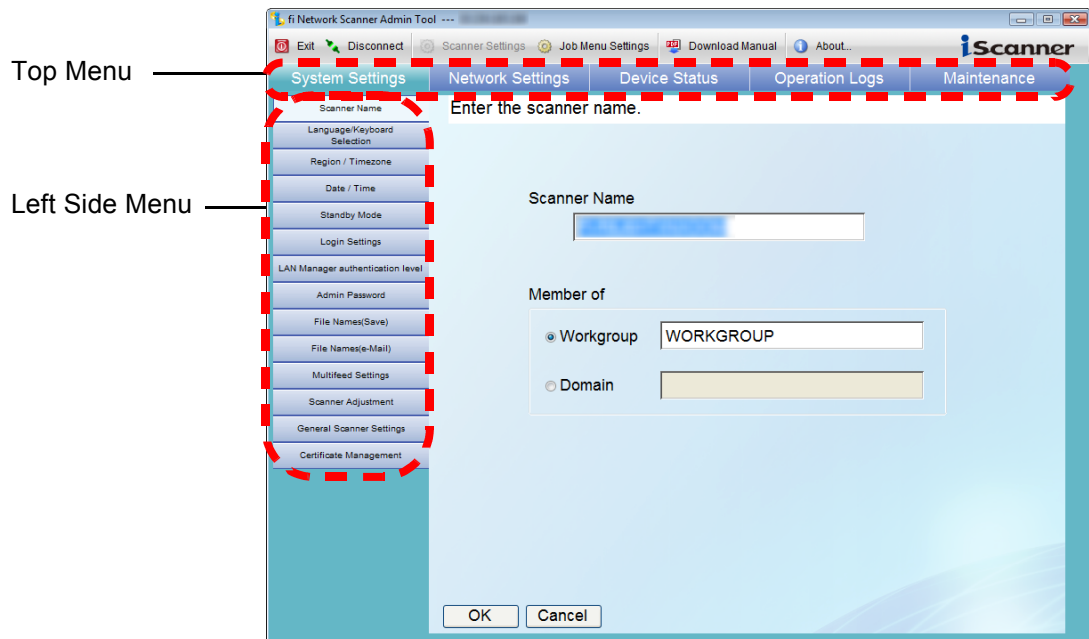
fi Network Scanner Admin Tool --- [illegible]

Exit Disconnect Scanner Settings Job Menu Settings Download Manual About...

iScanner

Top Menu

System Settings Network Settings Device Status Operation Logs Maintenance

Left Side Menu

Scanner Name
Language/Keyboard Selection
Region / Timezone
Date / Time
Standby Mode
Login Settings
LAN Manager authentication level
Admin Password
File Names(Save)
File Names(e-Mail)
Multifeed Settings
Scanner Adjustment
General Scanner Settings
Certificate Management

Enter the scanner name.

Scanner Name

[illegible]

Member of

Workgroup WORKGROUP

Domain

OK Cancel